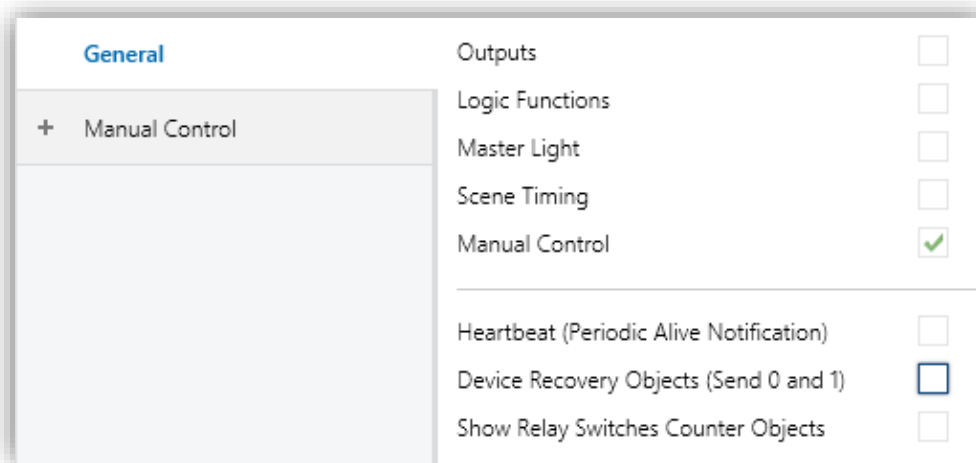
General

+ Manual Control

Outputs

Logic Functions

Master Light

Scene Timing

Manual Control

Heartbeat (Periodic Alive Notification)

Device Recovery Objects (Send 0 and 1)

Show Relay Switches Counter Objects